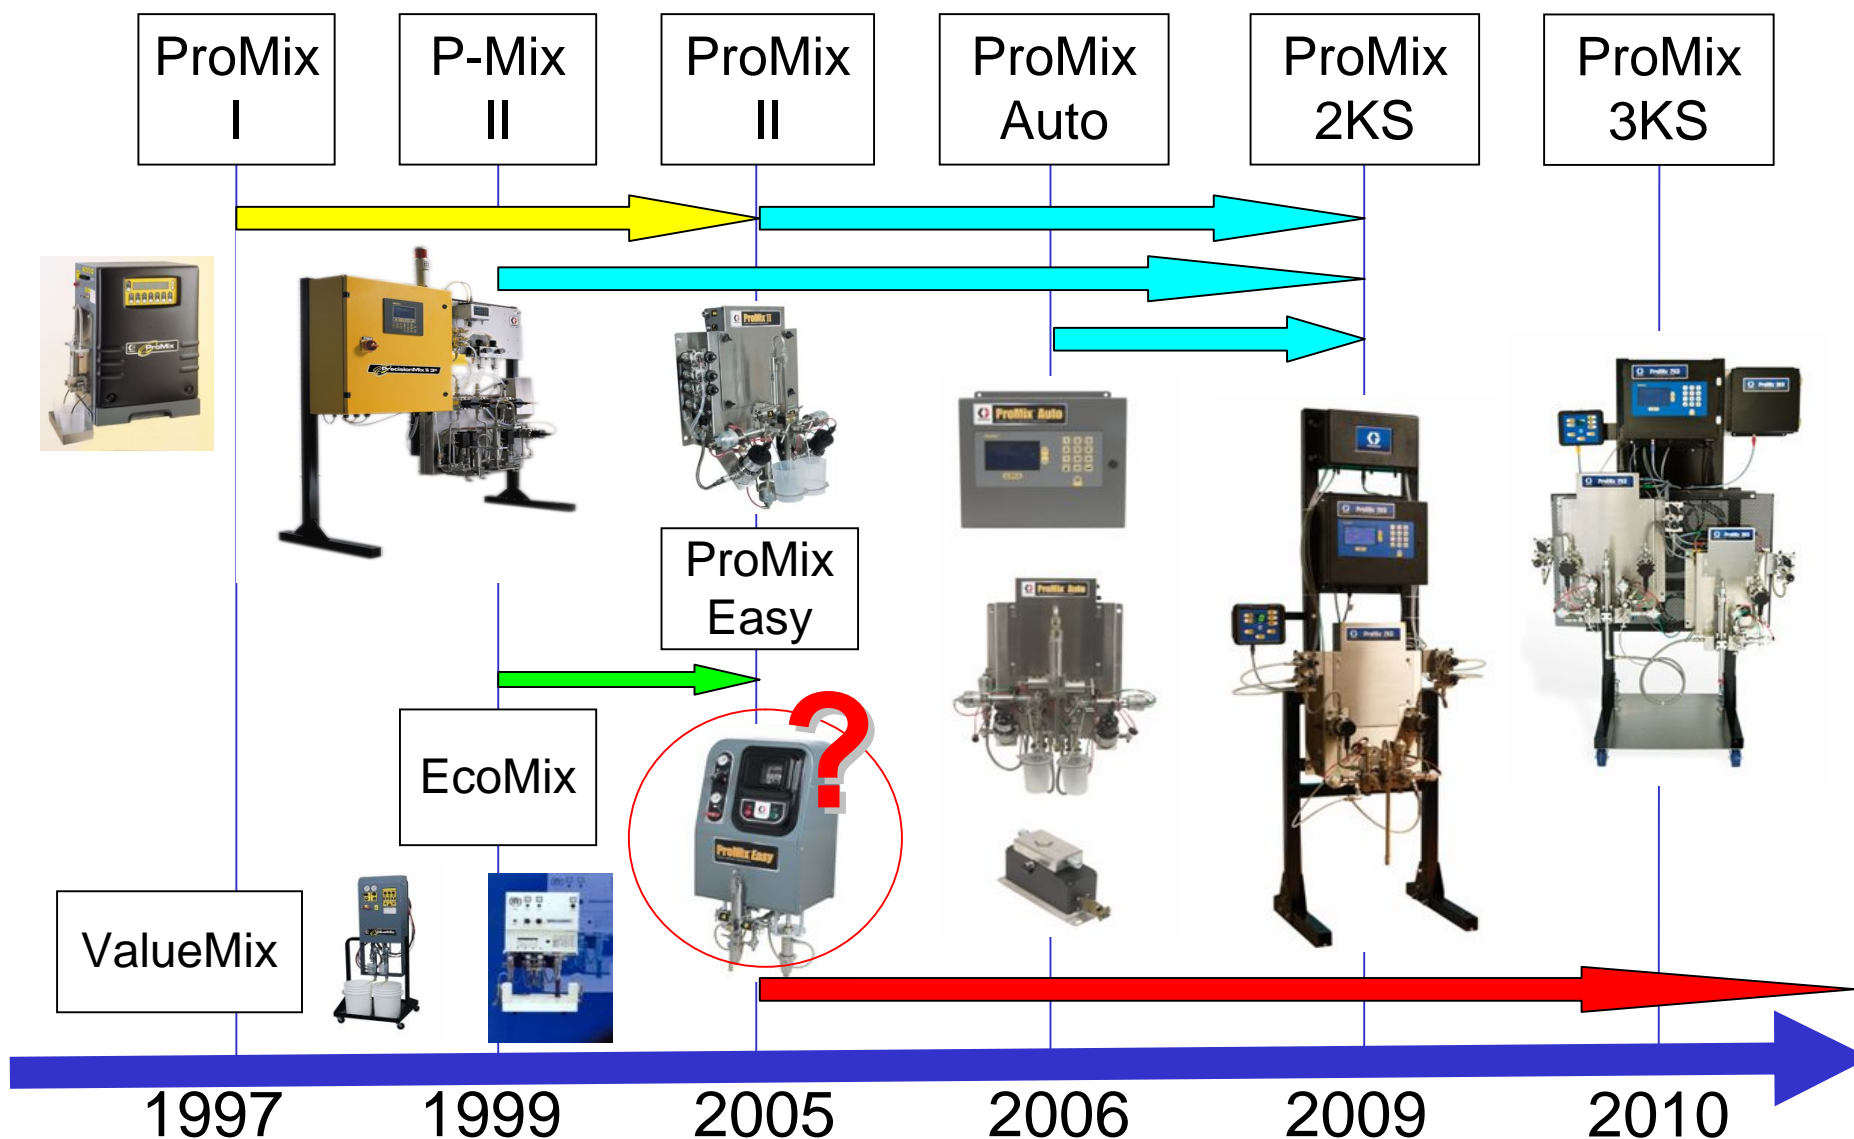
ProMix I

P-Mix II

ProMix II

ProMix Auto

ProMix 2KS

ProMix 3KS

ProMix

PrecisionMix II

ProMix II

ProMix Auto

ProMix Easy

ProMix Auto

?

EcoMix

ProMix Easy

ValueMix

1997

1999

2005

2006

2009

2010